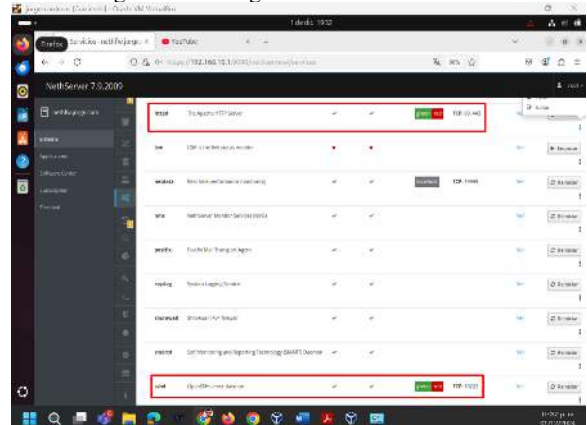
1 de dic 19:32

Servicios - neth9vjorge × YouTube

https://192.168.10.1:9090/nethserver#/services

NethServer 7.9.2009

httpd The Apache HTTP Server TCP: 80, 443

Reiniciar

sshd OpenSSH server daemon TCP: 22

Reiniciar